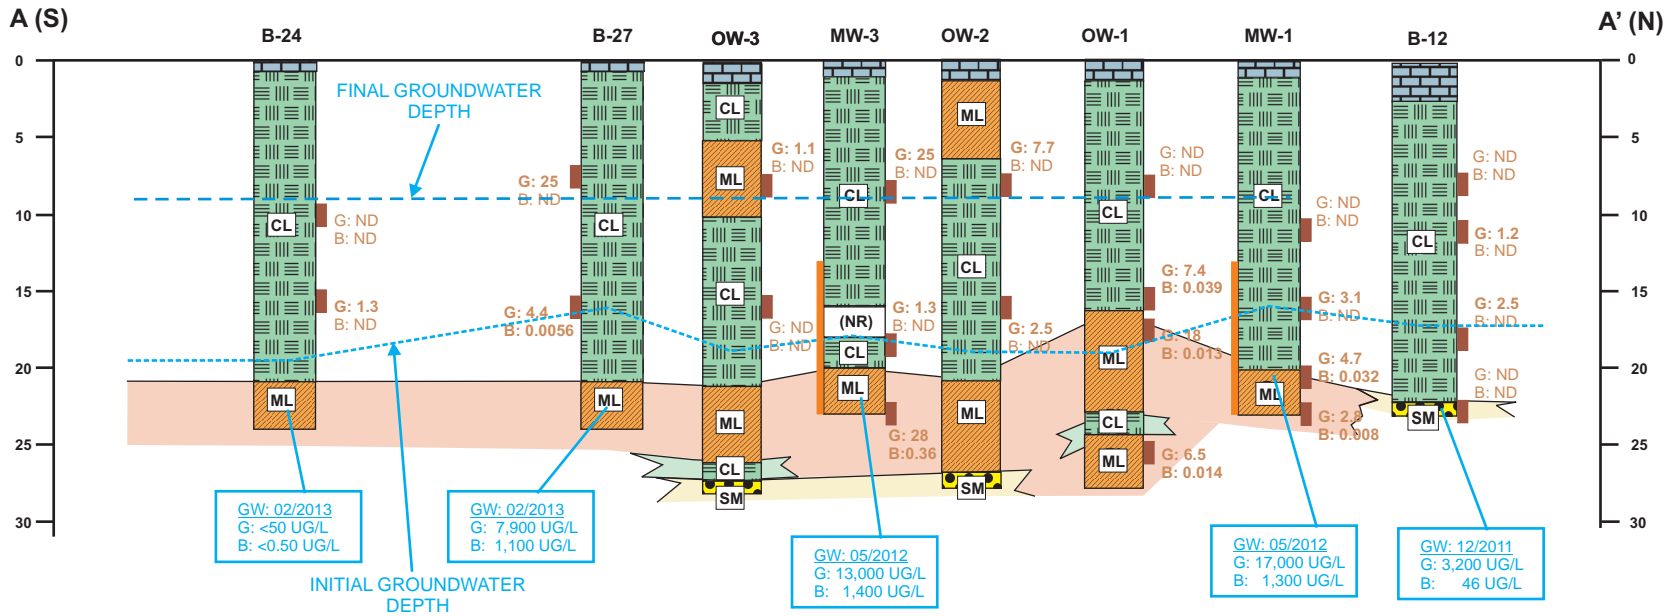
A (S)

A' (N)

B-24

B-27

OW-3

MW-3

OW-2

OW-1

MW-1

B-12

0
5
10
15
20
25
30

0
5
10
15
20
25
30

FINAL GROUNDWATER DEPTH

INITIAL GROUNDWATER DEPTH

CL
ML
G: ND
B: ND
G: 1.3
B: ND

G: 25
B: ND
CL
G: 4.4
B: 0.0056
ML

CL
ML
CL
G: 1.1
B: ND
G: ND
B: ND
ML
CL
SM

CL
G: 25
B: ND
(NR)
G: 1.3
B: ND
CL
ML
G: 28
B:0.36

ML
G: 7.7
B: ND
CL
G: 2.5
B: ND
ML
SM

CL
G: ND
B: ND
G: 7.4
B: 0.039
ML
G: 18
B: 0.013
CL
ML
G: 6.5
B: 0.014

CL
G: ND
B: ND
G: 3.1
B: ND
G: 4.7
B: 0.032
ML
G: 2.8
B: 0.008

G: ND
B: ND
CL
G: 1.2
B: ND
G: 2.5
B: ND
G: ND
B: ND
SM

GW: 02/2013
G: <50 UG/L
B: <0.50 UG/L

GW: 02/2013
G: 7,900 UG/L
B: 1,100 UG/L

GW: 05/2012
G: 13,000 UG/L
B: 1,400 UG/L

GW: 05/2012
G: 17,000 UG/L
B: 1,300 UG/L

GW: 12/2011
G: 3,200 UG/L
B: 46 UG/L